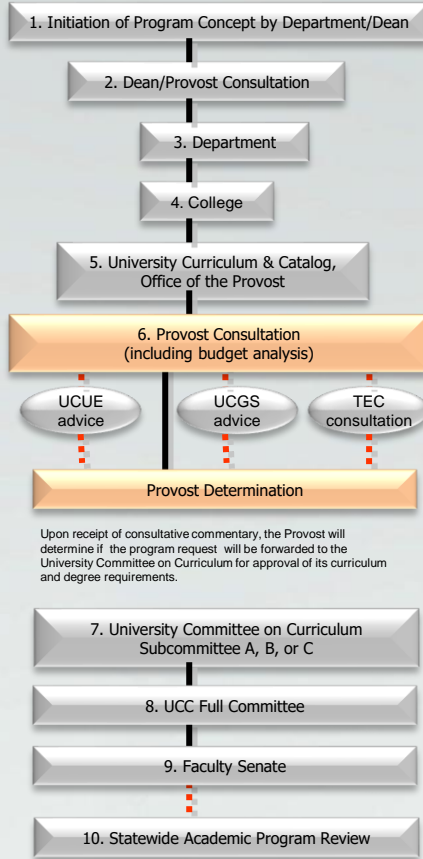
1. Initiation of Program Concept by Department/Dean

2. Dean/Provost Consultation

3. Department

4. College

5. University Curriculum & Catalog, Office of the Provost

6. Provost Consultation (including budget analysis)

UCUE advice

UCGS advice

TEC consultation

Provost Determination

Upon receipt of consultative commentary, the Provost will determine if the program request will be forwarded to the University Committee on Curriculum for approval of its curriculum and degree requirements.

7. University Committee on Curriculum Subcommittee A, B, or C

8. UCC Full Committee

9. Faculty Senate

10. Statewide Academic Program Review